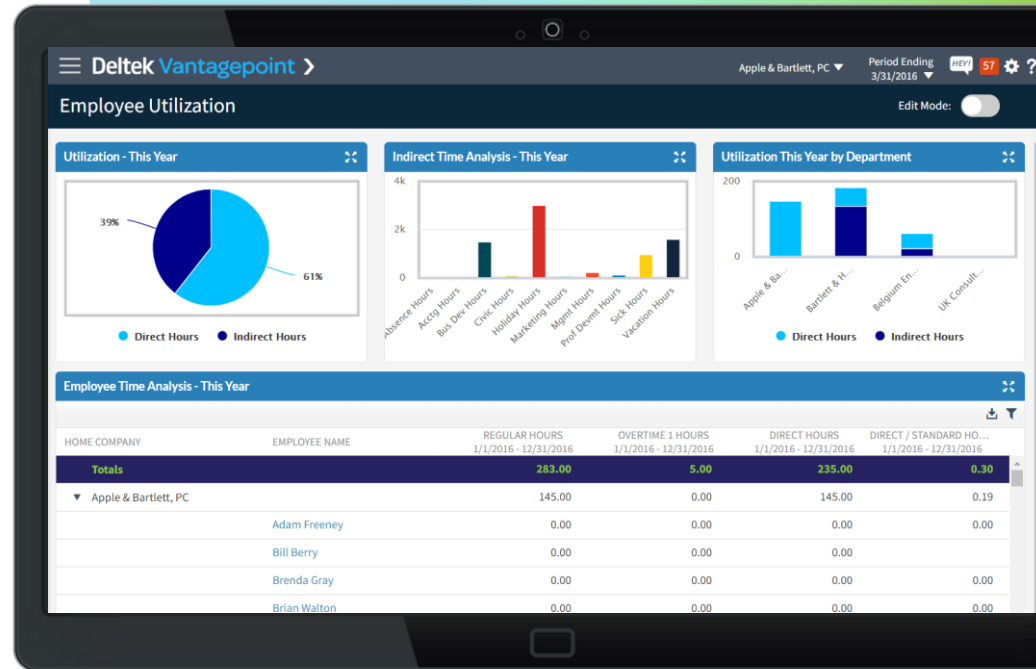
Deltek Vantagepoint >

Apple & Bartlett, PC

Period Ending 3/31/2016

HEY!

57

?

Employee Utilization

Edit Mode:

Utilization - This Year

39%

61%

Direct Hours

Indirect Hours

Indirect Time Analysis - This Year

4k

2k

0

Absence Hours

Acctg Hours

Bus Dev Hours

Civic Hours

Holiday Hours

Marketing Hours

Mgmt Hours

Prof Devmt Hours

Sick Hours

Vacation Hours

Utilization This Year by Department

200

0

Apple & Ba...

Bartlett & H...

Belgium En...

UK Consult...

Direct Hours

Indirect Hours

Employee Time Analysis - This Year

| HOME COMPANY | EMPLOYEE NAME | REGULAR HOURS 1/1/2016 - 12/31/2016 | OVERTIME 1 HOURS 1/1/2016 - 12/31/2016 | DIRECT HOURS 1/1/2016 - 12/31/2016 | DIRECT / STANDARD HO... 1/1/2016 - 12/31/2016 |
|---|---|---|---|---|---|
| Totals | | 283.00 | 5.00 | 235.00 | 0.30 |
| ▼ Apple & Bartlett, PC | | 145.00 | 0.00 | 145.00 | 0.19 |
| | Adam Freeney | 0.00 | 0.00 | 0.00 | 0.00 |
| | Bill Berry | 0.00 | 0.00 | 0.00 | |
| | Brenda Gray | 0.00 | 0.00 | 0.00 | 0.00 |
| | Brian Walton | 0.00 | 0.00 | 0.00 | 0.00 |